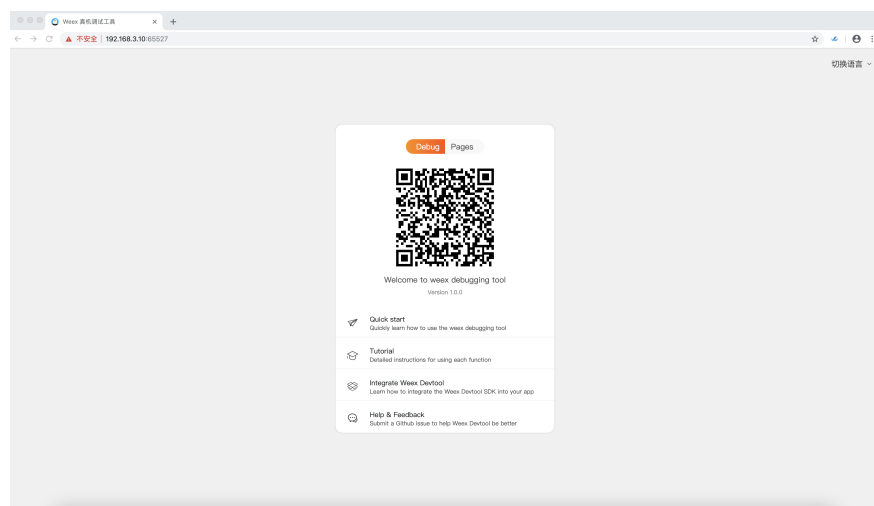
Weex 真机调试工具 ×
+
不安全 | 192.168.3.10:65527

切换语言

Debug Pages

Welcome to weex debugging tool
Version 1.0.0

Quick start
Quickly learn how to use the weex debugging tool

Tutorial
Detailed instructions for using each function

Integrate Weex Devtool
Learn how to integrate the Weex Devtool SDK into your app

Help & Feedback
Submit a Github issue to help Weex Devtool be better